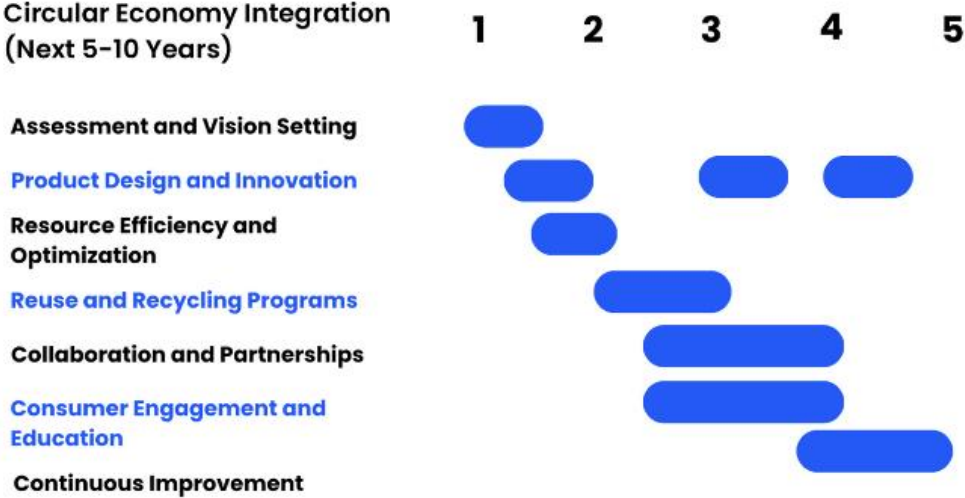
Circular Economy Integration (Next 5-10 Years)

1 2 3 4 5

Assessment and Vision Setting

Product Design and Innovation

Resource Efficiency and Optimization

Reuse and Recycling Programs

Collaboration and Partnerships

Consumer Engagement and Education

Continuous Improvement